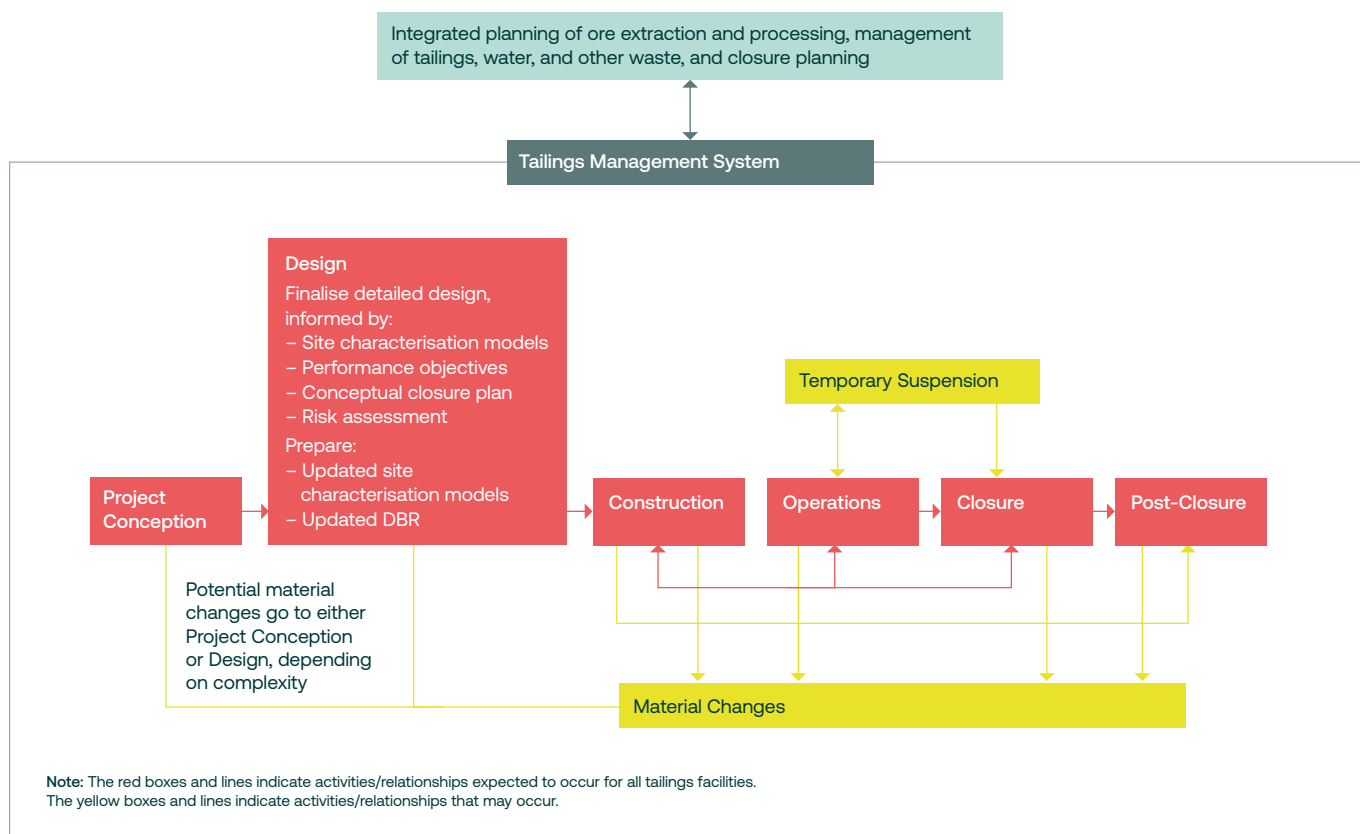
Integrated planning of ore extraction and processing, management of tailings, water, and other waste, and closure planning

Tailings Management System

Design
Finalise detailed design, informed by:
– Site characterisation models
– Performance objectives
– Conceptual closure plan
– Risk assessment
Prepare:
– Updated site characterisation models
– Updated DBR

Temporary Suspension

Project Conception

Construction

Operations

Closure

Post-Closure

Potential material changes go to either Project Conception or Design, depending on complexity

Material Changes

Note: The red boxes and lines indicate activities/relationships expected to occur for all tailings facilities.
The yellow boxes and lines indicate activities/relationships that may occur.